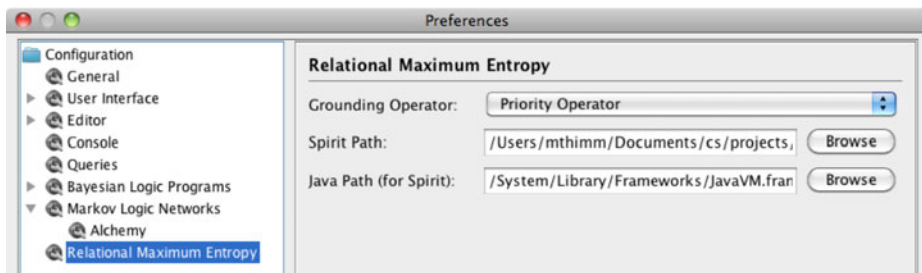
Preferences

Configuration
General
User Interface
Editor
Console
Queries
Bayesian Logic Programs
Markov Logic Networks
Alchemy
Relational Maximum Entropy

Relational Maximum Entropy

Grounding Operator: Priority Operator

Spirit Path: /Users/mthimm/Documents/cs/projects, Browse

Java Path (for Spirit): /System/Library/Frameworks/JavaVM.fran Browse